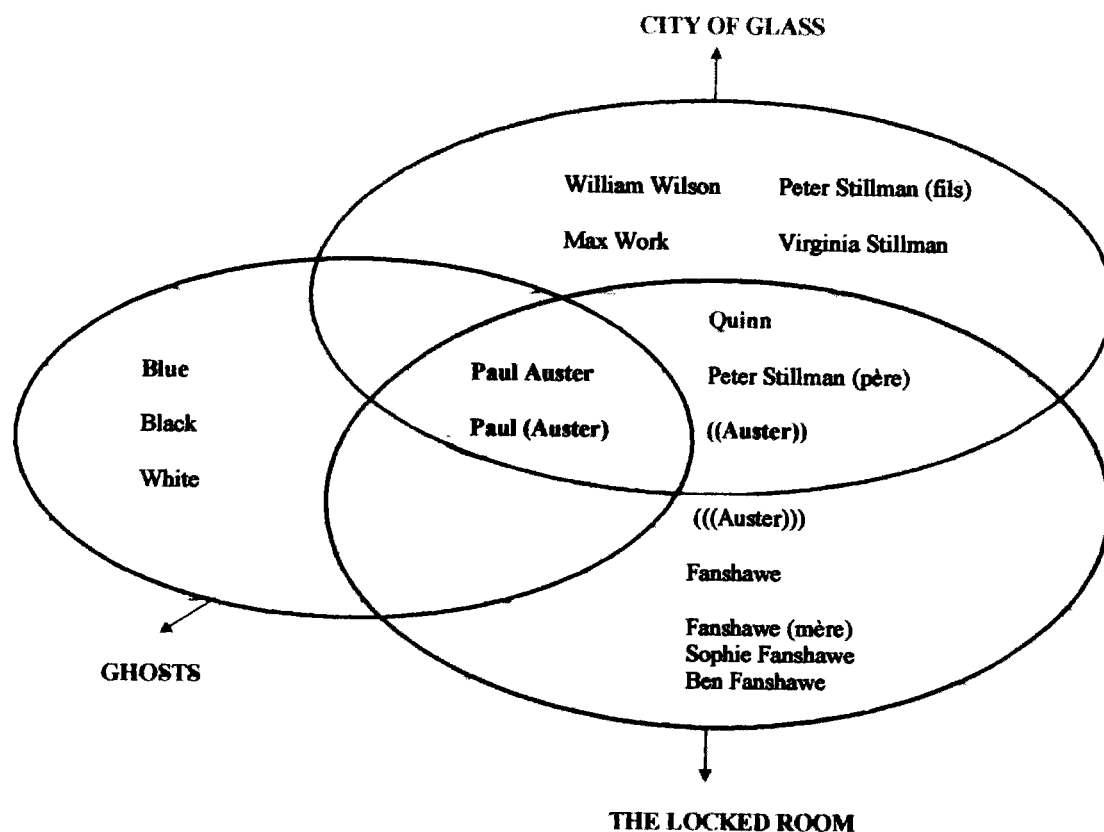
CITY OF GLASS

William Wilson

Peter Stillman (fils)

Max Work

Virginia Stillman

Quinn

Blue

Paul Auster

Peter Stillman (père)

Black

Paul (Auster)

((Auster))

White

(((Auster)))

Fanshawe

Fanshawe (mère)
Sophie Fanshawe
Ben Fanshawe

GHOSTS

THE LOCKED ROOM